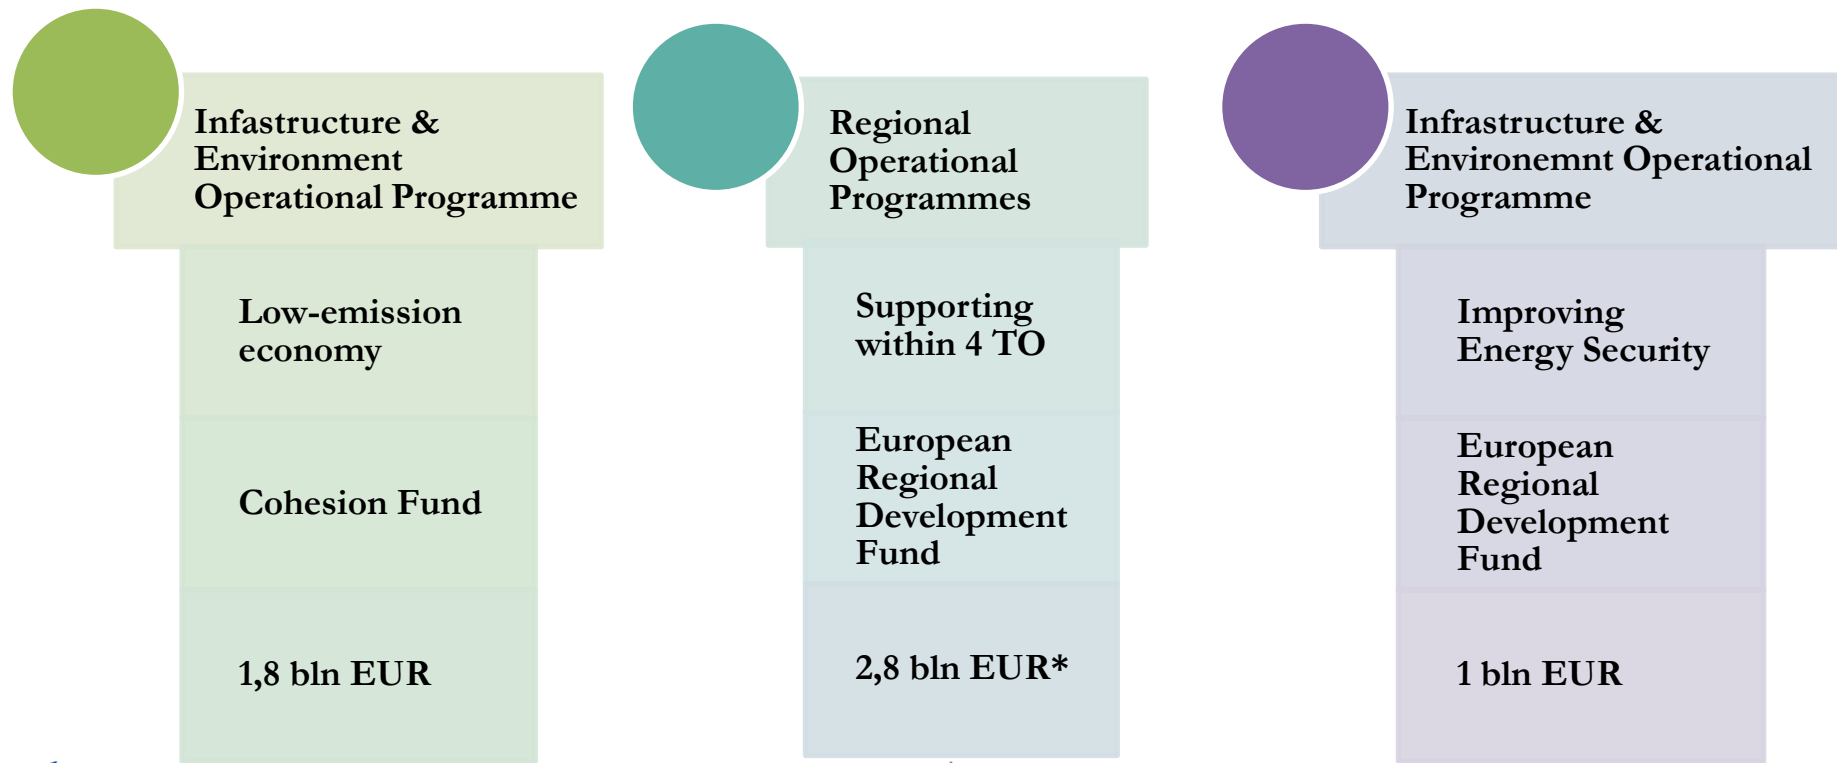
Infastructure & Environment Operational Programme

Low-emission economy

Cohesion Fund

1,8 bln EUR

Regional Operational Programmes

Supporting within 4 TO

European Regional Development Fund

2,8 bln EUR*

Infrastructure & Environemnt Operational Programme

Improving Energy Security

European Regional Development Fund

1 bln EUR